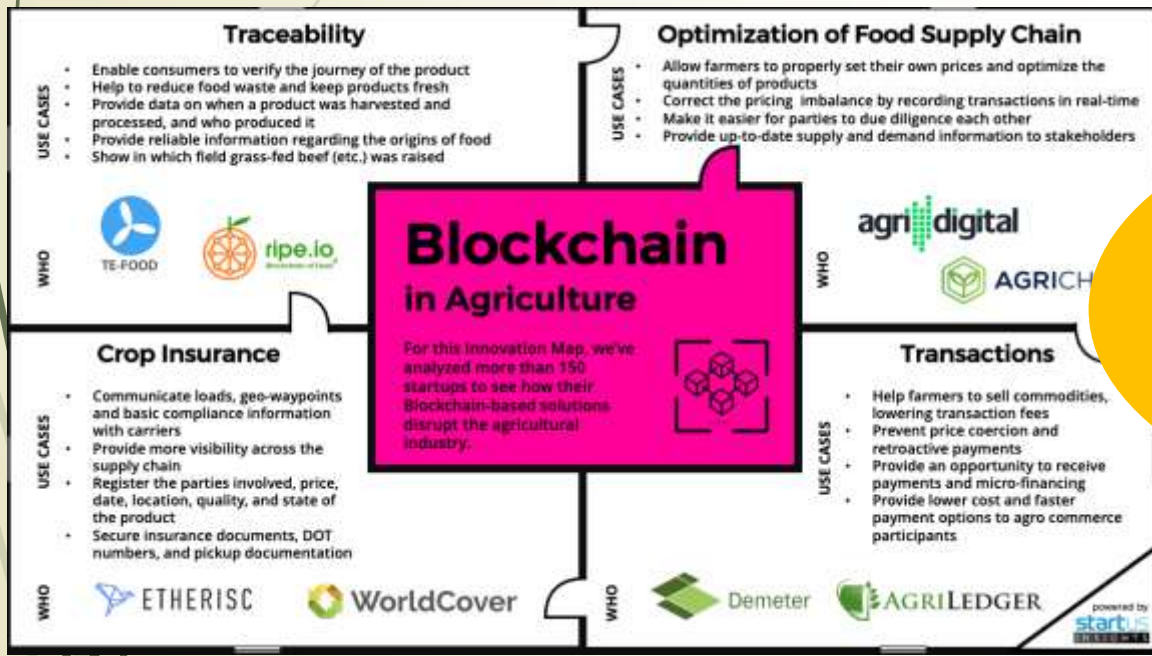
Traceability

USE CASES

- Enable consumers to verify the journey of the product
- Help to reduce food waste and keep products fresh
- Provide data on when a product was harvested and processed, and who produced it
- Provide reliable information regarding the origins of food
- Show in which field grass-fed beef (etc.) was raised

WHO

TE-FOOD

ripe.io

Optimization of Food Supply Chain

USE CASES

- Allow farmers to properly set their own prices and optimize the quantities of products
- Correct the pricing imbalance by recording transactions in real-time
- Make it easier for parties to due diligence each other
- Provide up-to-date supply and demand information to stakeholders

WHO

agri digital

AGRICH

Blockchain in Agriculture

For this Innovation Map, we've analyzed more than 150 startups to see how their Blockchain-based solutions disrupt the agricultural industry.

Crop Insurance

USE CASES

- Communicate loads, geo-waypoints and basic compliance information with carriers
- Provide more visibility across the supply chain
- Register the parties involved, price, date, location, quality, and state of the product
- Secure insurance documents, DOT numbers, and pickup documentation

WHO

ETHERISC

WorldCover

Transactions

USE CASES

- Help farmers to sell commodities, lowering transaction fees
- Prevent price coercion and retroactive payments
- Provide an opportunity to receive payments and micro-financing
- Provide lower cost and faster payment options to agro commerce participants

WHO

Demeter

AGRILEDGER

powered by StartUs INSIGHTS